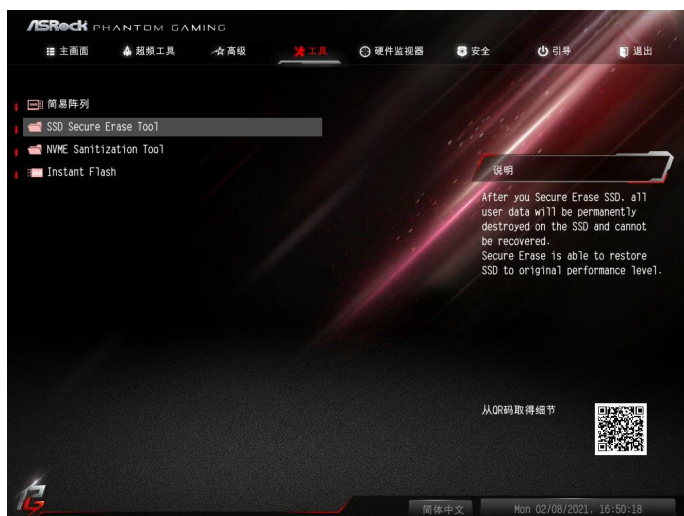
ASRock PHANTOM GAMING

主画面 超频工具 高级 工具 硬件监视器 安全 引导 退出

简易阵列
SSD Secure Erase Tool
NVME Sanitization Tool
Instant Flash

说明

After you Secure Erase SSD, all user data will be permanently destroyed on the SSD and cannot be recovered.
Secure Erase is able to restore SSD to original performance level.

从QR码取得细节

简体中文 Mon 02/08/2021, 16:50:18